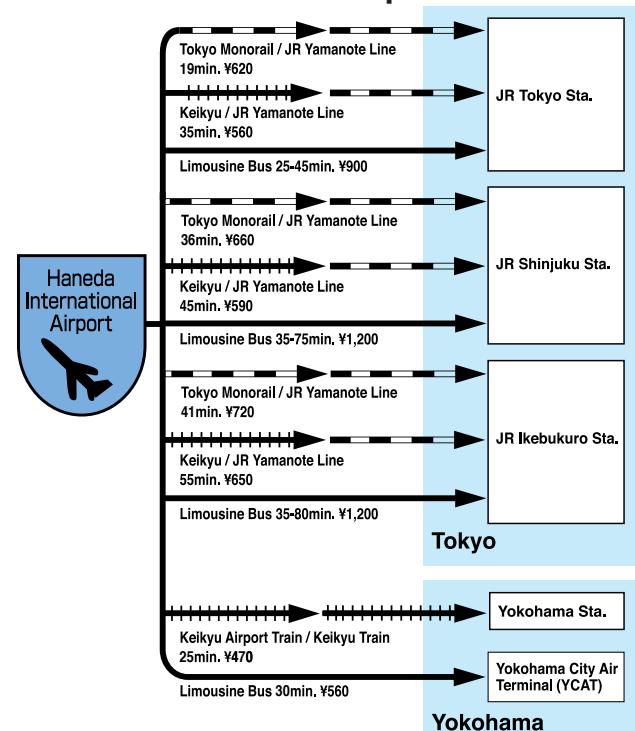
Haneda International Airport

Tokyo Monorail / JR Yamanote Line
19min. ¥620

Keikyu / JR Yamanote Line
35min. ¥560

Limousine Bus 25-45min. ¥900

JR Tokyo Sta.

Tokyo Monorail / JR Yamanote Line
36min. ¥660

Keikyu / JR Yamanote Line
45min. ¥590

Limousine Bus 35-75min. ¥1,200

JR Shinjuku Sta.

Tokyo Monorail / JR Yamanote Line
41min. ¥720

Keikyu / JR Yamanote Line
55min. ¥650

Limousine Bus 35-80min. ¥1,200

JR Ikebukuro Sta.

Tokyo

Keikyu Airport Train / Keikyu Train
25min. ¥470

Yokohama Sta.

Limousine Bus 30min. ¥560

Yokohama City Air Terminal (YCAT)

Yokohama